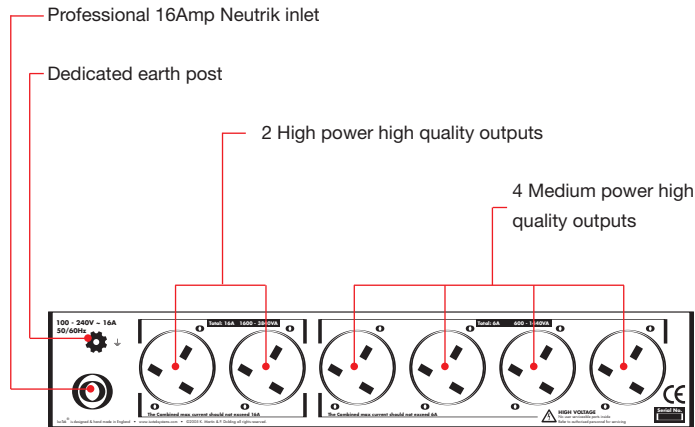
Professional 16Amp Neutrik inlet

Dedicated earth post

2 High power high quality outputs

4 Medium power high quality outputs

100 - 240V ~ 16A
50/60Hz

Total: 16A 1600 - 2840VA

Total: 6A 600 - 1440VA

The Combined max current should not exceed 16A

The Combined max current should not exceed 6A

HIGH VOLTAGE
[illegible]

Serial No.

CE

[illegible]